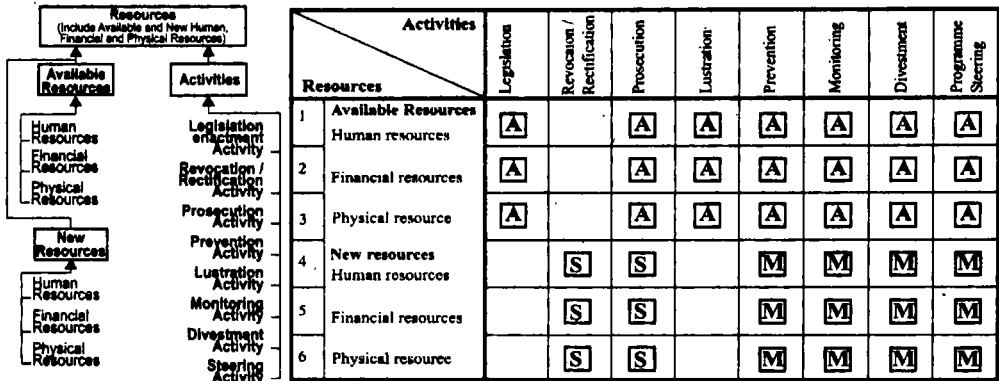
Resources
(Include Available and New Human, Financial and Physical Resources)

Available Resources

Human Resources
Financial Resources
Physical Resources

New Resources

Human Resources
Financial Resources
Physical Resources

Activities

Legislation enactment Activity
Revocation / Rectification Activity
Prosecution Activity
Prevention Activity
Lustration Activity
Monitoring Activity
Divestment Activity
Steering Activity

| | Resources \ Activities | Legislation | Revocation / Rectification | Prosecution | Lustration | Prevention | Monitoring | Divestment | Programme Steering |
|---|---|---|---|---|---|---|---|---|---|
| 1 | Available Resources Human resources | A | | A | A | A | A | A | A |
| 2 | Financial resources | A | | A | A | A | A | A | A |
| 3 | Physical resource | A | | A | A | A | A | A | A |
| 4 | New resources Human resources | | S | S | | M | M | M | M |
| 5 | Financial resources | | S | S | | M | M | M | M |
| 6 | Physical resource | | S | S | | M | M | M | M |